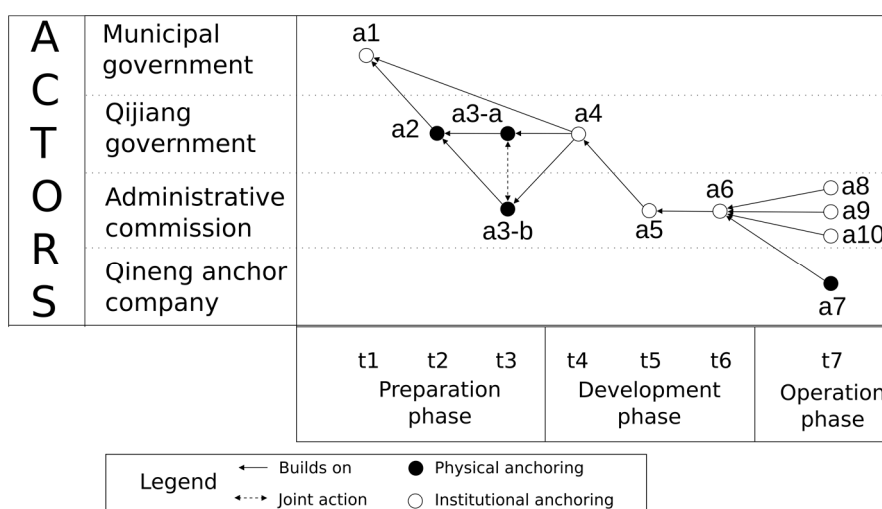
ACTORS

Municipal government
Qijiang government
Administrative commission
Qineng anchor company

a1
a2
a3-a
a4
a3-b
a5
a6
a8
a9
a10
a7

t1 t2 t3
Preparation phase

t4 t5 t6
Development phase

t7
Operation phase

Legend
Builds on
Joint action
Physical anchoring
Institutional anchoring